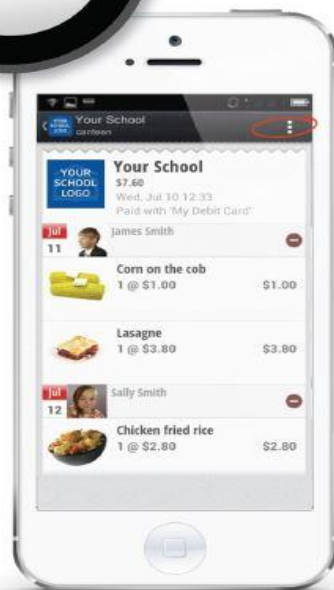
Your School
canteen

YOUR SCHOOL LOGO

Your School
$7.60
Wed, Jul 10 12:33
Paid with 'My Debit Card'

Jul 11
James Smith

Corn on the cob
1 @ $1.00
$1.00

Lasagne
1 @ $3.80
$3.80

Jul 12
Sally Smith

Chicken fried rice
1 @ $2.80
$2.80